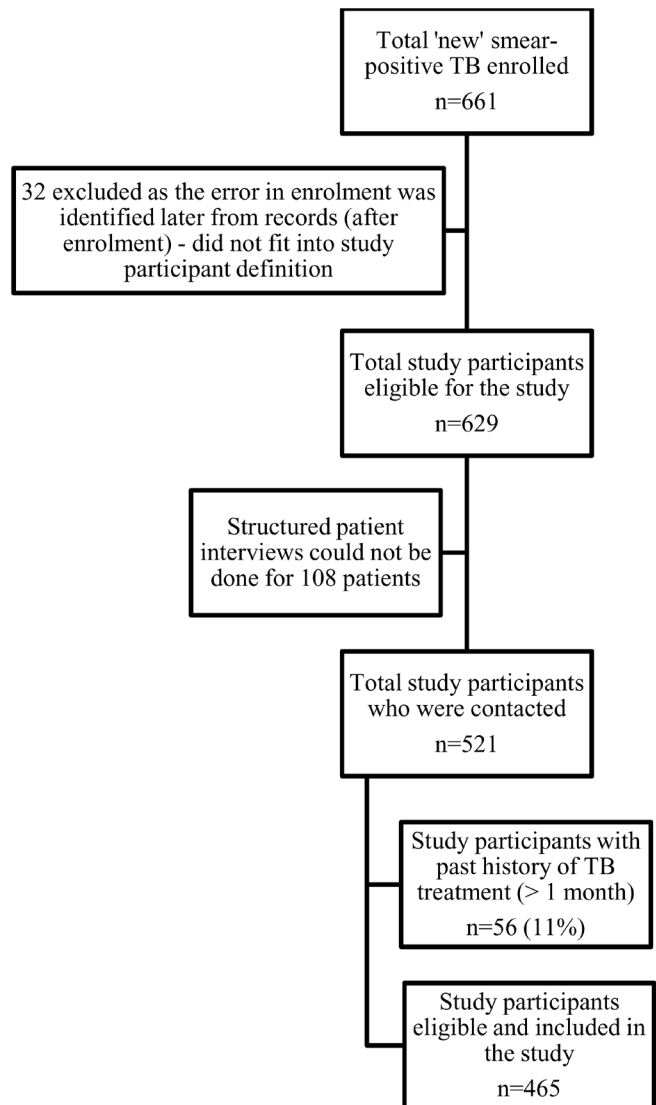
Total 'new' smear-positive TB enrolled
n=661

32 excluded as the error in enrolment was identified later from records (after enrolment) - did not fit into study participant definition

Total study participants eligible for the study
n=629

Structured patient interviews could not be done for 108 patients

Total study participants who were contacted
n=521

Study participants with past history of TB treatment (> 1 month)
n=56 (11%)

Study participants eligible and included in the study
n=465